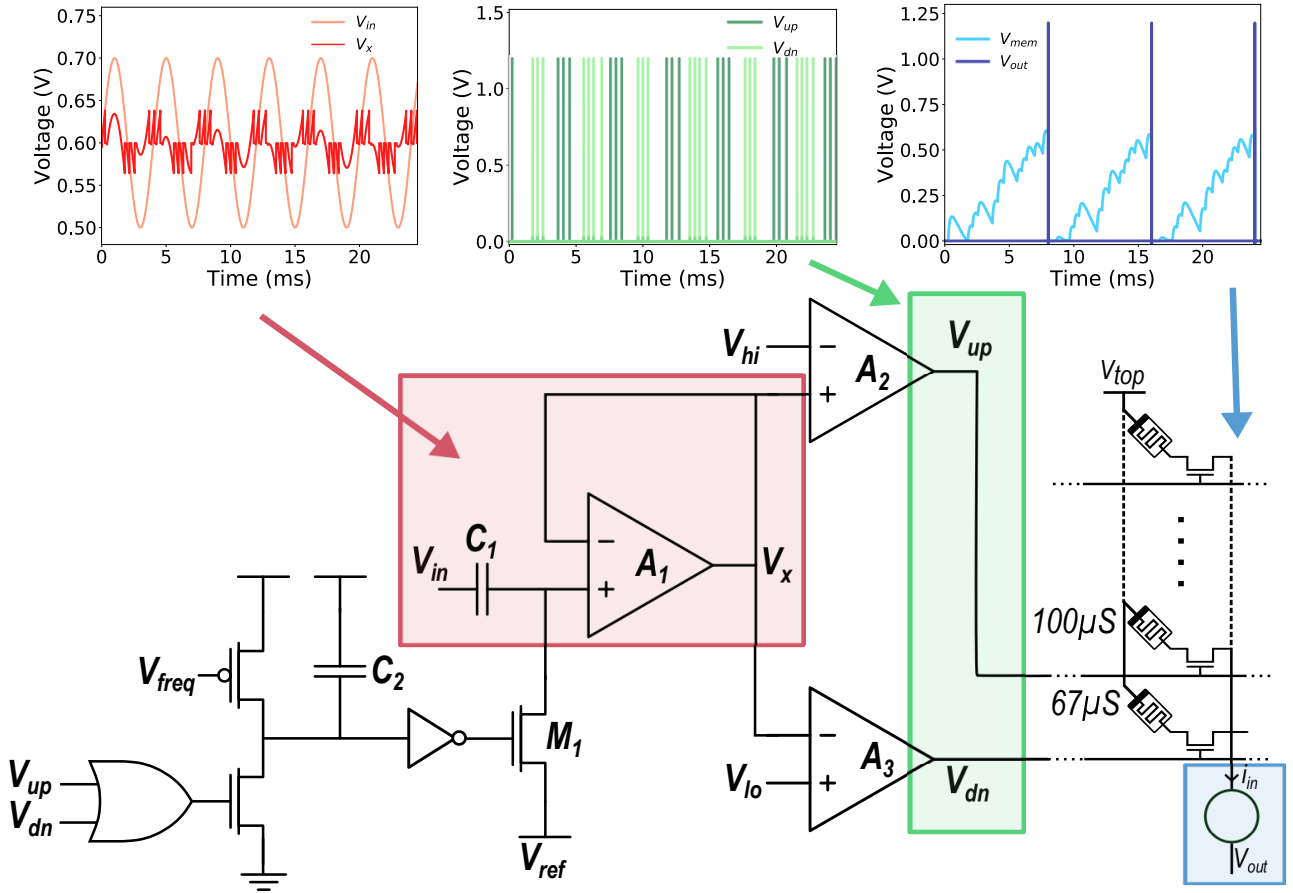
$V_{in}$
$V_x$
0.75
0.70
0.65
0.60
0.55
0.50
Voltage (V)
0
5
10
15
20
Time (ms)

$V_{up}$
$V_{dn}$
1.5
1.0
0.5
0.0
Voltage (V)
0
5
10
15
20
Time (ms)

$V_{mem}$
$V_{out}$
1.25
1.00
0.75
0.50
0.25
0.00
Voltage (V)
0
5
10
15
20
Time (ms)

$V_{hi}$
$A_2$
$V_{up}$
$V_{top}$
$C_1$
$V_{in}$
$A_1$
$V_x$
100μS
$V_{freq}$
$C_2$
67μS
$M_1$
$V_{up}$
$V_{dn}$
$V_{lo}$
$A_3$
$V_{dn}$
$I_{in}$
$V_{ref}$
$V_{out}$